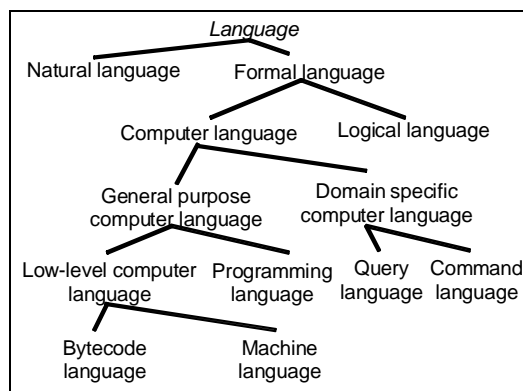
Language

Natural language

Formal language

Computer language

Logical language

General purpose computer language

Domain specific computer language

Low-level computer language

Programming language

Query language

Command language

Bytecode language

Machine language